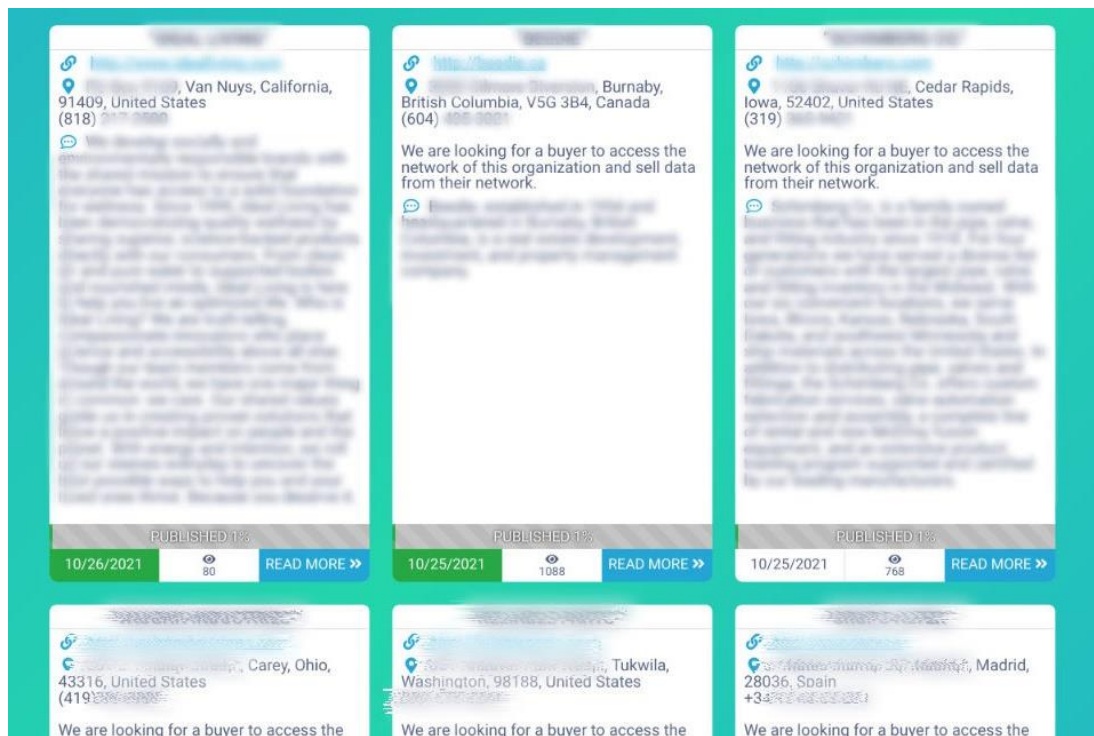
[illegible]

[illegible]

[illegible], Van Nuys, California, 91409, United States

(818) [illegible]

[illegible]

PUBLISHED 1%

10/26/2021

80

READ MORE »

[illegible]

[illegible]

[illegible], Burnaby, British Columbia, V5G 3B4, Canada

(604) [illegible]

We are looking for a buyer to access the network of this organization and sell data from their network.

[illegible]

PUBLISHED 1%

10/25/2021

1088

READ MORE »

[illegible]

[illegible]

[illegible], Cedar Rapids, Iowa, 52402, United States

(319) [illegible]

We are looking for a buyer to access the network of this organization and sell data from their network.

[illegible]

PUBLISHED 1%

10/25/2021

768

READ MORE »

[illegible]

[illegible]

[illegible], Carey, Ohio, 43316, United States

(419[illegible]

We are looking for a buyer to access the

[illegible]

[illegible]

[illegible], Tukwila, Washington, 98188, United States

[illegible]

We are looking for a buyer to access the

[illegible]

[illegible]

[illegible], Madrid, 28036, Spain

+34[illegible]

We are looking for a buyer to access the